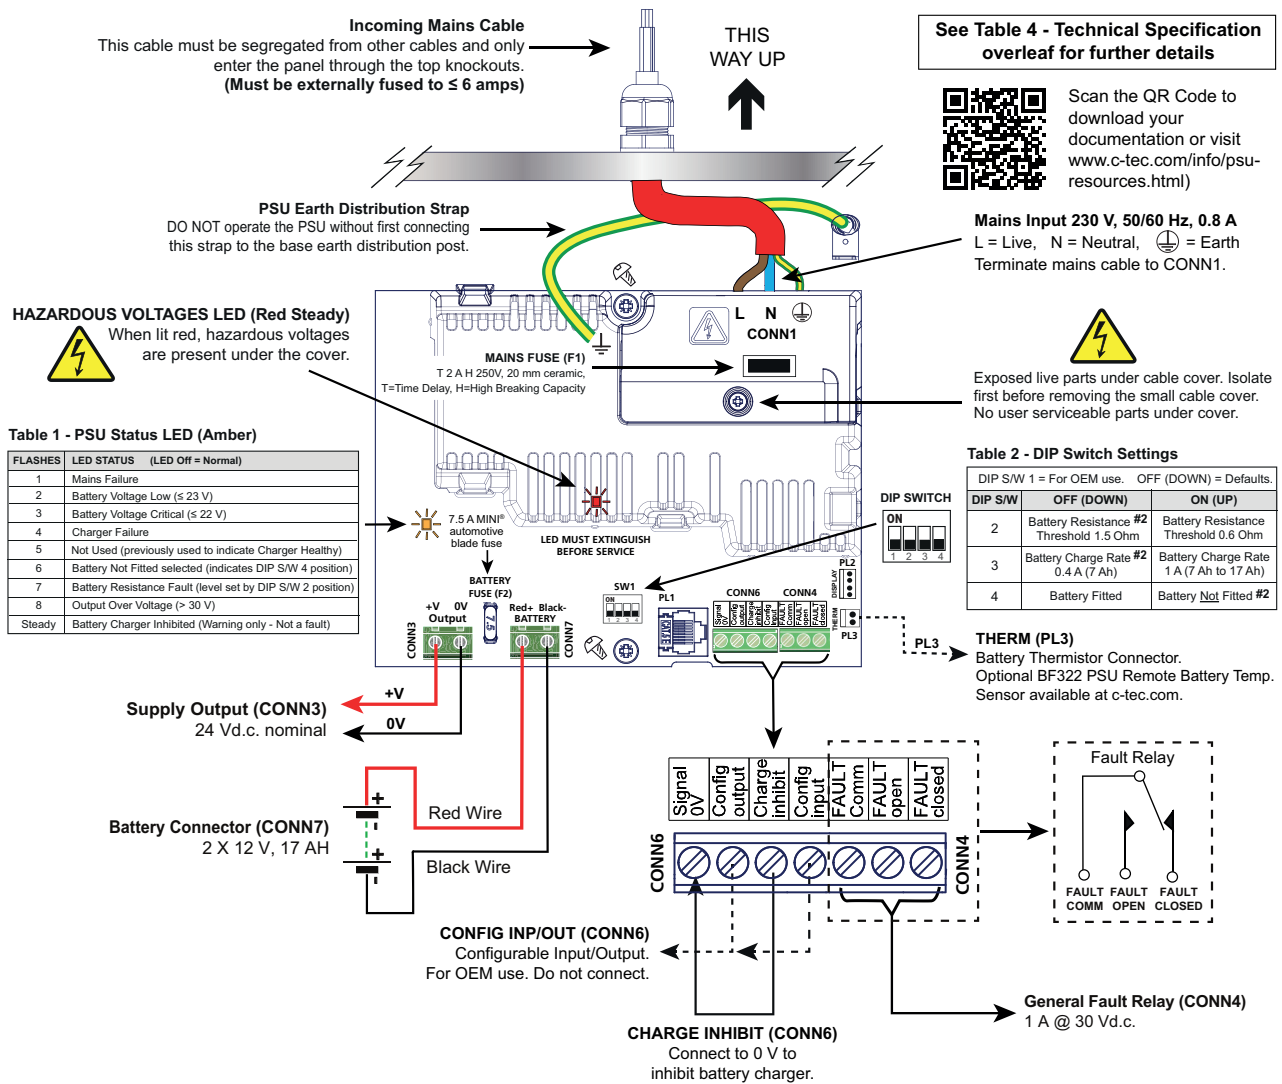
Incoming Mains Cable
This cable must be segregated from other cables and only enter the panel through the top knockouts.
(Must be externally fused to ≤ 6 amps)

THIS WAY UP

See Table 4 - Technical Specification overleaf for further details

Scan the QR Code to download your documentation or visit www.c-tec.com/info/psu-resources.html)

PSU Earth Distribution Strap
DO NOT operate the PSU without first connecting this strap to the base earth distribution post.

Mains Input 230 V, 50/60 Hz, 0.8 A
L = Live, N = Neutral, = Earth
Terminate mains cable to CONN1.

HAZARDOUS VOLTAGES LED (Red Steady)
When lit red, hazardous voltages are present under the cover.

L N
CONN1

MAINS FUSE (F1)
T 2 A H 250V, 20 mm ceramic,
T=Time Delay, H=High Breaking Capacity

Exposed live parts under cable cover. Isolate first before removing the small cable cover.
No user serviceable parts under cover.

Table 1 - PSU Status LED (Amber)

| FLASHES | LED STATUS (LED Off = Normal) |
|---|---|
| 1 | Mains Failure |
| 2 | Battery Voltage Low (≤ 23 V) |
| 3 | Battery Voltage Critical (≤ 22 V) |
| 4 | Charger Failure |
| 5 | Not Used (previously used to indicate Charger Healthy) |
| 6 | Battery Not Fitted selected (indicates DIP S/W 4 position) |
| 7 | Battery Resistance Fault (level set by DIP S/W 2 position) |
| 8 | Output Over Voltage (> 30 V) |
| Steady | Battery Charger Inhibited (Warning only - Not a fault) |

Table 2 - DIP Switch Settings

DIP S/W 1 = For OEM use. OFF (DOWN) = Defaults.

| DIP S/W | OFF (DOWN) | ON (UP) |
|---|---|---|
| 2 | Battery Resistance #2 Threshold 1.5 Ohm | Battery Resistance Threshold 0.6 Ohm |
| 3 | Battery Charge Rate #2 0.4 A (7 Ah) | Battery Charge Rate 1 A (7 Ah to 17 Ah) |
| 4 | Battery Fitted | Battery Not Fitted #2 |

7.5 A MINI® automotive blade fuse
LED MUST EXTINGUISH BEFORE SERVICE
DIP SWITCH
ON 1 2 3 4
BATTERY FUSE (F2)
SW1
PL1
PL2
PL3
DISPLAY
THERM
CONN6 CONN4
+V 0V Output
Red+ Black- BATTERY
CONN3 CONN7
7.5

THERM (PL3)
Battery Thermistor Connector.
Optional BF322 PSU Remote Battery Temp. Sensor available at c-tec.com.

Supply Output (CONN3)
24 Vd.c. nominal
+V
0V

Battery Connector (CONN7)
2 X 12 V, 17 AH
Red Wire
Black Wire

Signal 0V
Config output
Charge inhibit
Config input
FAULT Comm
FAULT open
FAULT closed
CONN6 CONN4

Fault Relay
FAULT COMM FAULT OPEN FAULT CLOSED

CONFIG INP/OUT (CONN6)
Configurable Input/Output.
For OEM use. Do not connect.

General Fault Relay (CONN4)
1 A @ 30 Vd.c.

CHARGE INHIBIT (CONN6)
Connect to 0 V to inhibit battery charger.